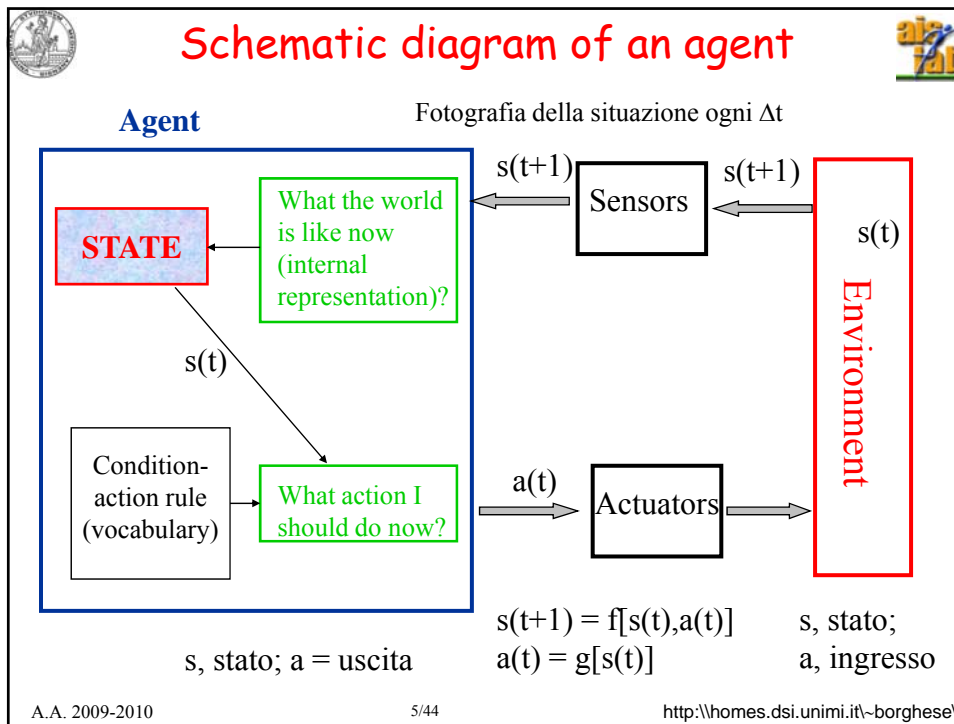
Schematic diagram of an agent

Agent

Fotografia della situazione ogni $\Delta t$

STATE

What the world is like now (internal representation)?

s(t+1)

Sensors

s(t+1)

s(t)

Environment

s(t)

Condition-action rule (vocabulary)

What action I should do now?

a(t)

Actuators

s(t+1) = f[s(t),a(t)]
a(t) = g[s(t)]

s, stato;
a, ingresso

s, stato; a = uscita

A.A. 2009-2010

5/44

http:\\homes.dsi.unimi.it\~borghese\